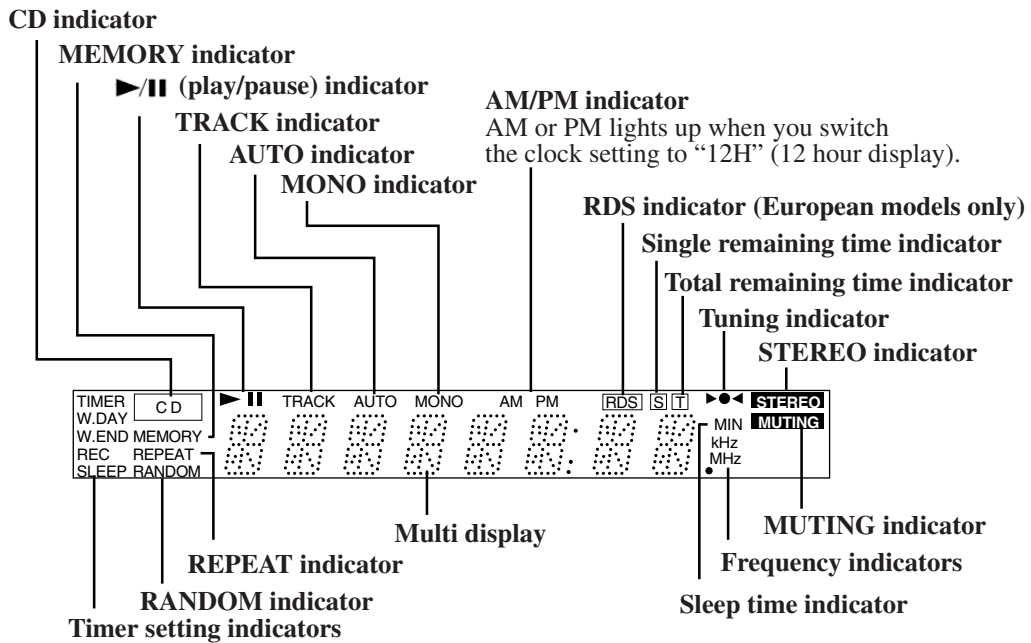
CD indicator

MEMORY indicator

►/❚❚ (play/pause) indicator

TRACK indicator

AUTO indicator

MONO indicator

AM/PM indicator
AM or PM lights up when you switch the clock setting to "12H" (12 hour display).

RDS indicator (European models only)

Single remaining time indicator

Total remaining time indicator

Tuning indicator

STEREO indicator

TIMER
W.DAY
W.END
REC
SLEEP

CD
MEMORY
REPEAT
RANDOM

► ❚❚ TRACK AUTO MONO AM PM RDS S T ►●◄ STEREO MUTING

MIN
kHz
MHz

Multi display

MUTING indicator

REPEAT indicator

Frequency indicators

RANDOM indicator

Sleep time indicator

Timer setting indicators